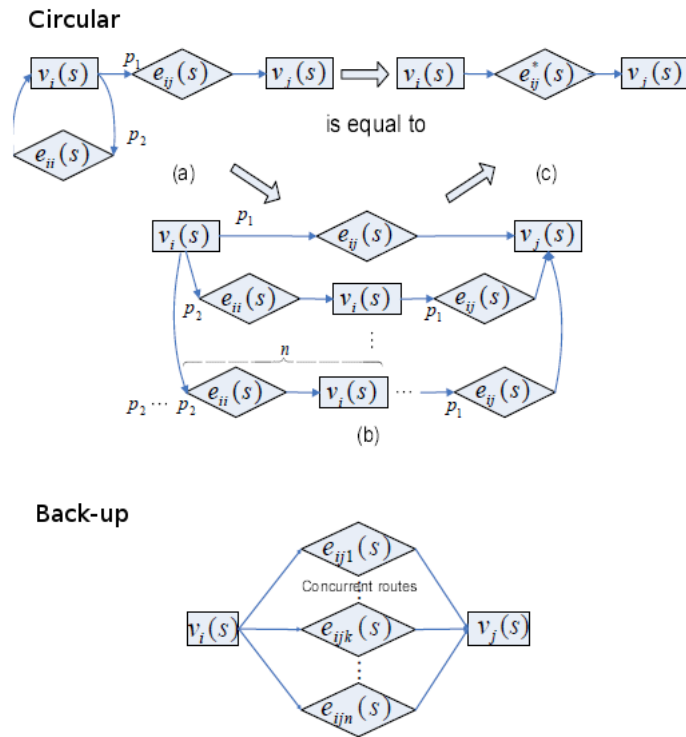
Circular

$v_i(s)$ $p_1$ $e_{ij}(s)$ $v_j(s)$ $v_i(s)$ $e_{ij}^*(s)$ $v_j(s)$

$e_{ii}(s)$ $p_2$

is equal to

(a)

(c)

$v_i(s)$ $p_1$ $e_{ij}(s)$ $v_j(s)$

$p_2$ $e_{ii}(s)$ $v_i(s)$ $p_1$ $e_{ij}(s)$

$n$

$p_2 \cdots p_2$ $e_{ii}(s)$ $v_i(s)$ $\cdots$ $p_1$ $e_{ij}(s)$

(b)

Back-up

$e_{ij1}(s)$

Concurrent routes

$v_i(s)$ $e_{ijk}(s)$ $v_j(s)$

$e_{ijn}(s)$